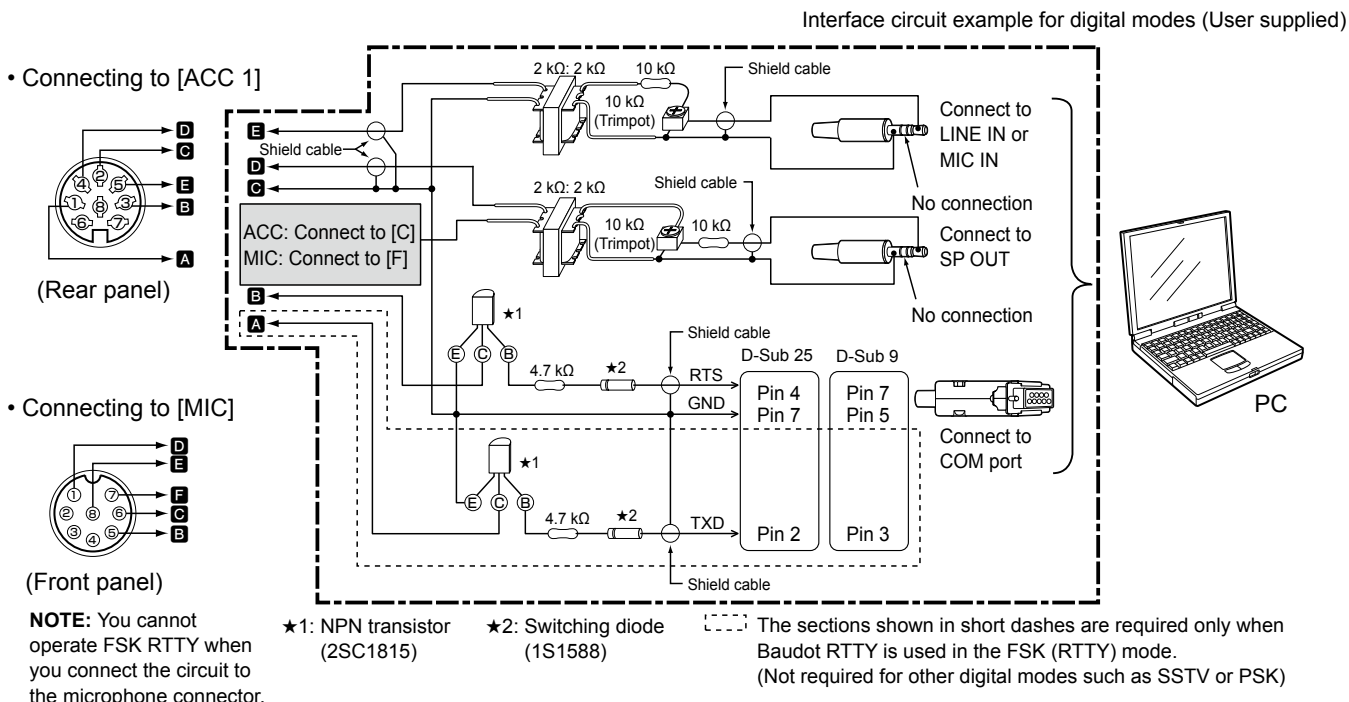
Interface circuit example for digital modes (User supplied)

• Connecting to [ACC 1]

D
C
E
B
A
④ ② ⑤
① ⑧ ③
⑥ ⑦

(Rear panel)

• Connecting to [MIC]

D
E
F
C
B
① ⑦
② ⑧ ⑥
③ ④ ⑤

(Front panel)

**NOTE:** You cannot operate FSK RTTY when you connect the circuit to the microphone connector.

E
Shield cable
D
C
ACC: Connect to [C]
MIC: Connect to [F]
B
A

2 kΩ: 2 kΩ
10 kΩ
10 kΩ (Trimpot)
Shield cable
Connect to LINE IN or MIC IN
No connection

2 kΩ: 2 kΩ
Shield cable
10 kΩ (Trimpot)
10 kΩ
Connect to SP OUT
No connection

★1
Ⓔ Ⓒ Ⓑ
4.7 kΩ
★2
Shield cable
RTS
GND
D-Sub 25
Pin 4
Pin 7
D-Sub 9
Pin 7
Pin 5
Connect to COM port

★1
Ⓔ Ⓒ Ⓑ
4.7 kΩ
★2
TXD
Pin 2
Pin 3
Shield cable

PC

★1: NPN transistor (2SC1815)
★2: Switching diode (1S1588)

The sections shown in short dashes are required only when Baudot RTTY is used in the FSK (RTTY) mode.
(Not required for other digital modes such as SSTV or PSK)